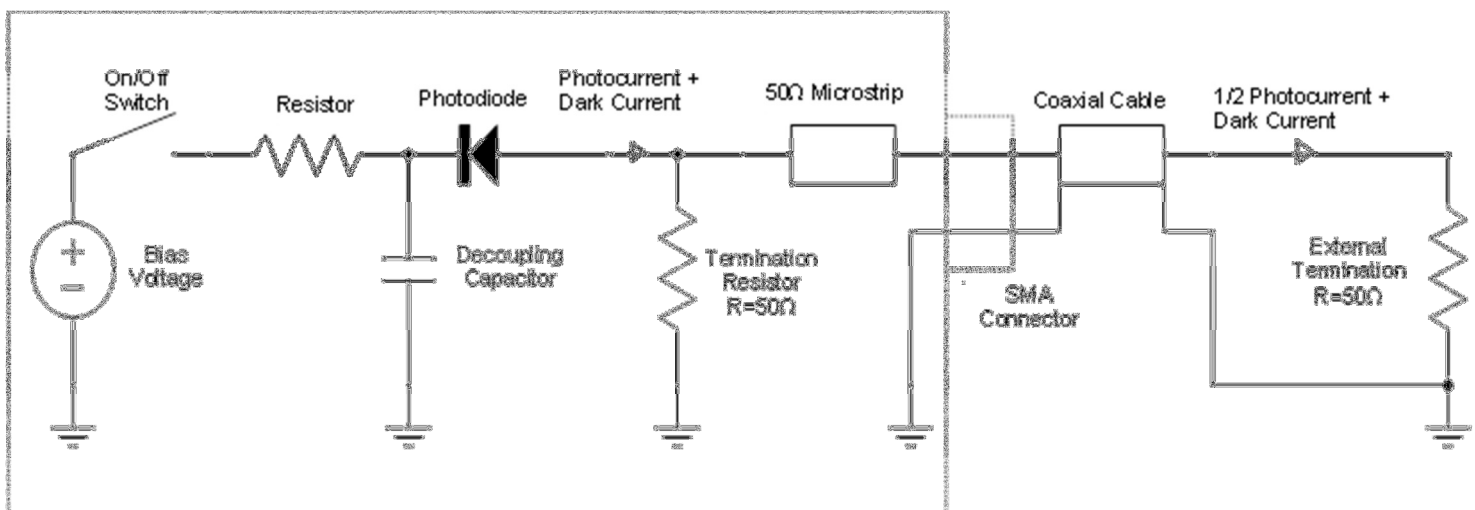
On/Off Switch

Resistor

Photodiode

Photocurrent + Dark Current

50Ω Microstrip

Coaxial Cable

1/2 Photocurrent + Dark Current

+
−

Bias Voltage

Decoupling Capacitor

Termination Resistor R=50Ω

SMA Connector

External Termination R=50Ω